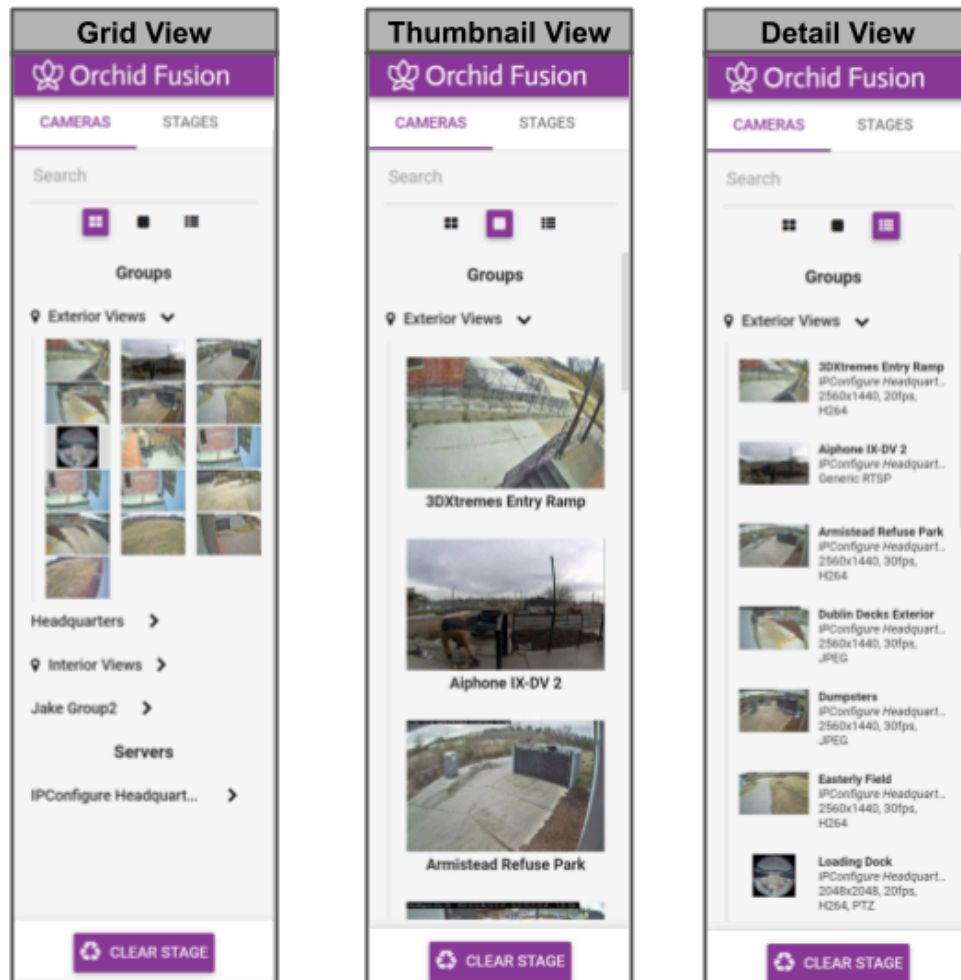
Grid View

Orchid Fusion

CAMERAS STAGES

Search

Groups

Exterior Views

Headquarters

Interior Views

Jake Group2

Servers

IPConfigure Headquart...

CLEAR STAGE

Thumbnail View

Orchid Fusion

CAMERAS STAGES

Search

Groups

Exterior Views

3DXtremes Entry Ramp

Aiphone IX-DV 2

Armistead Refuse Park

CLEAR STAGE

Detail View

Orchid Fusion

CAMERAS STAGES

Search

Groups

Exterior Views

3DXtremes Entry Ramp
IPConfigure Headquart...
2560x1440, 20fps, H264

Aiphone IX-DV 2
IPConfigure Headquart...
Generic RTSP

Armistead Refuse Park
IPConfigure Headquart...
2560x1440, 30fps, H264

Dublin Decks Exterior
IPConfigure Headquart...
2560x1440, 30fps, JPEG

Dumpsters
IPConfigure Headquart...
2560x1440, 30fps, JPEG

Easterly Field
IPConfigure Headquart...
2560x1440, 30fps, H264

Loading Dock
IPConfigure Headquart...
2048x2048, 20fps, H264, PTZ

CLEAR STAGE